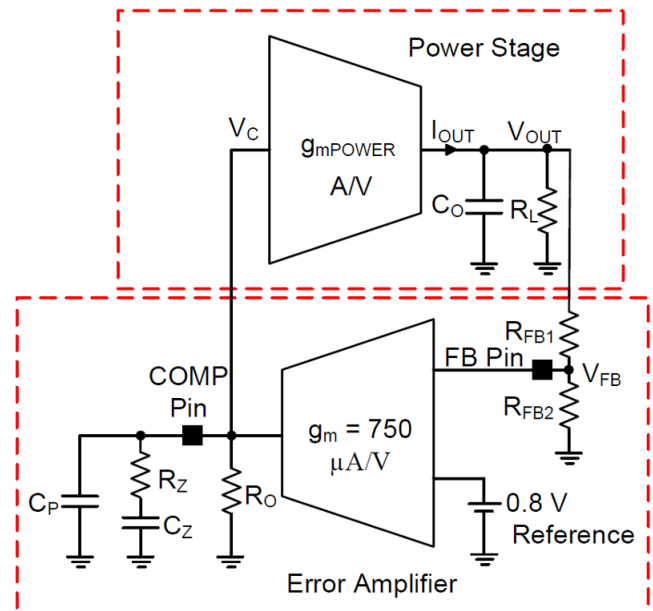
Power Stage

$V_C$

$g_{mPOWER}$

A/V

$I_{OUT}$

$V_{OUT}$

$C_O$

$R_L$

$R_{FB1}$

FB Pin

$V_{FB}$

$R_{FB2}$

COMP Pin

$g_m = 750$

$\mu A/V$

$R_Z$

$C_P$

$C_Z$

$R_O$

0.8 V Reference

Error Amplifier